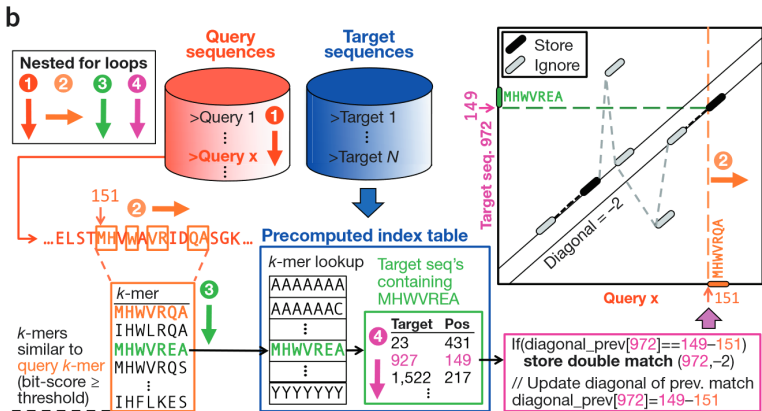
b

Nested for loops

1 2 3 4

Query sequences

>Query 1

1

⋮

>Query x

⋮

Target sequences

>Target 1

⋮

>Target N

151

2

…ELSTMHWVAVRIDQASGK…

Precomputed index table

k-mer lookup

AAAAAAA

AAAAAAC

⋮

MHWVREA

⋮

YYYYYYY

Target seq's containing MHWVREA

4

| Target | Pos |
|---|---|
| 23 | 431 |
| 927 | 149 |
| 1,522 | 217 |

k-mer

MHWVRQA

IHWLRQA

MHWVREA

MHWVRQS

⋮

IHFLKES

3

k-mers similar to query k-mer (bit-score ≥ threshold)

Store

Ignore

149

MHWVREA

Target seq. 972

Diagonal = −2

2

MHWVRQA

Query x

151

If(diagonal_prev[972]==149–151)
store double match (972,−2)
// Update diagonal of prev. match
diagonal_prev[972]=149–151